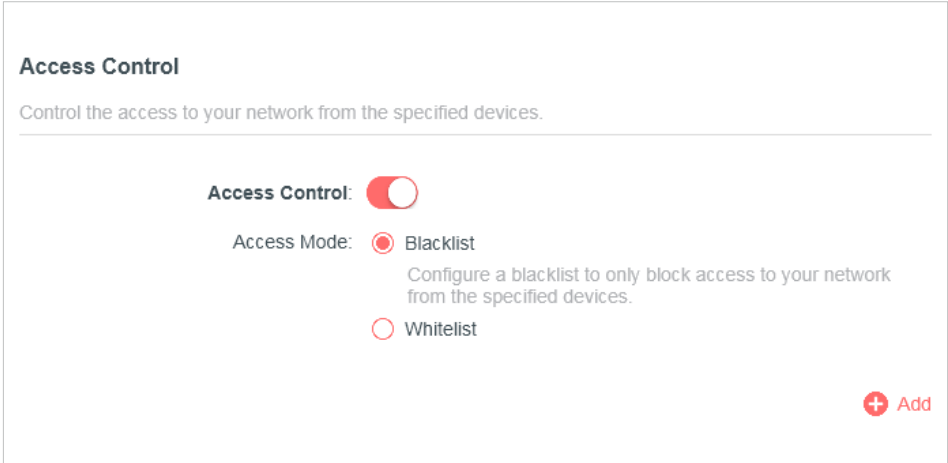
Access Control

Control the access to your network from the specified devices.

Access Control:

Access Mode: Blacklist

Configure a blacklist to only block access to your network from the specified devices.

Whitelist

Add